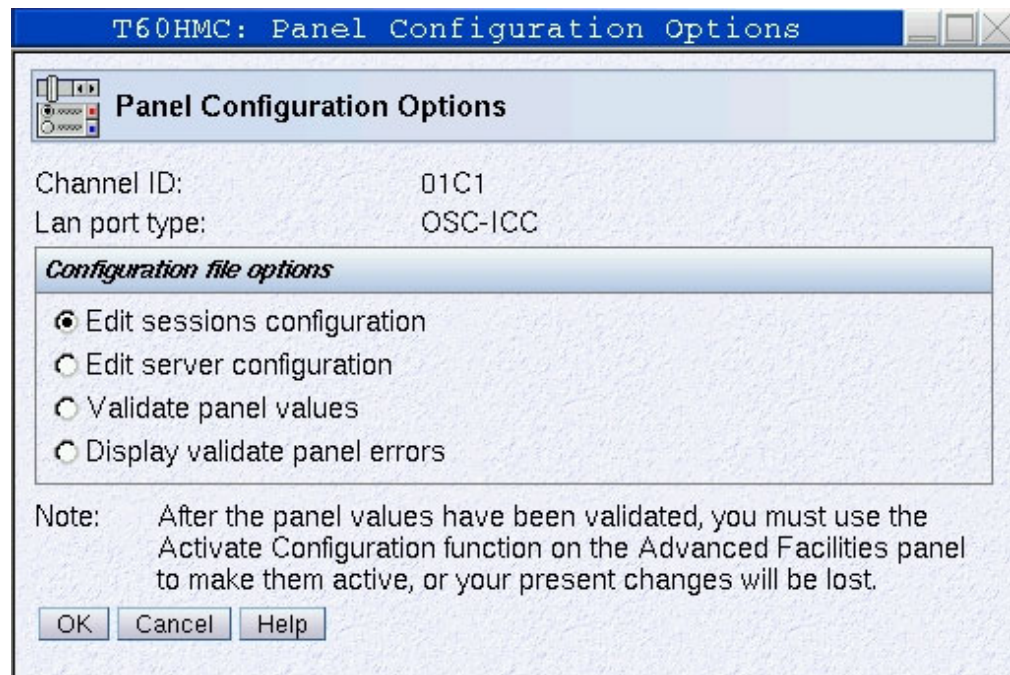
T60HMC: Panel Configuration Options

Panel Configuration Options

Channel ID: 01C1
Lan port type: OSC-ICC

Configuration file options

Edit sessions configuration
Edit server configuration
Validate panel values
Display validate panel errors

Note: After the panel values have been validated, you must use the Activate Configuration function on the Advanced Facilities panel to make them active, or your present changes will be lost.

OK Cancel Help